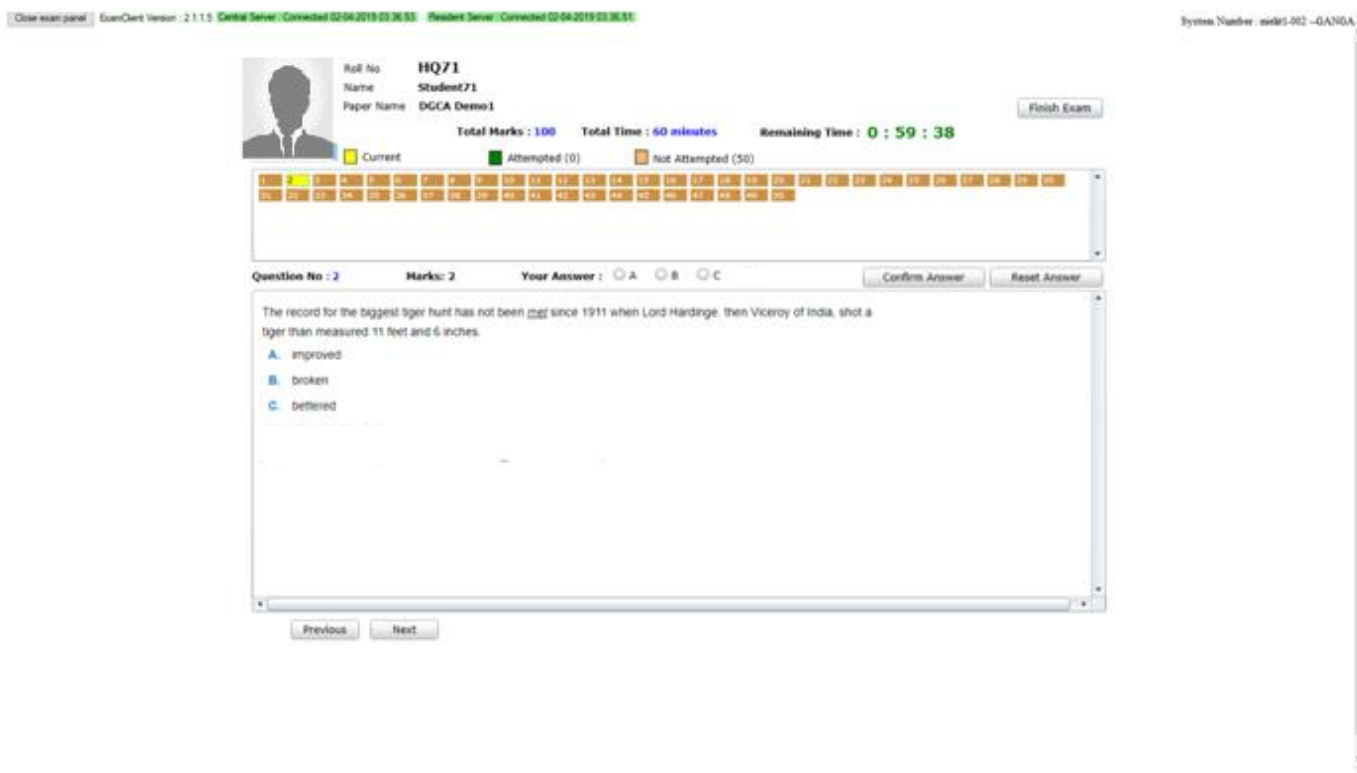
Close exam panel ExamClient Version : 2.1.1.5 Central Server : Connected 02-04-2019 03:36:53 Resident Server : Connected 02-04-2019 03:36:51

System Number : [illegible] -GANDA

Roll No HQ71
Name Student71
Paper Name DGCA Demo1

Finish Exam

Total Marks : 100 Total Time : 60 minutes Remaining Time : 0 : 59 : 38

Current Attempted (0) Not Attempted (50)

1 2 3 4 5 6 7 8 9 10 11 12 13 14 15 16 17 18 19 20 21 22 23 24 25 26 27 28 29 30 31 32 33 34 35 36 37 38 39 40 41 42 43 44 45 46 47 48 49 50

Question No : 2 Marks: 2 Your Answer : A B C Confirm Answer Reset Answer

The record for the biggest tiger hunt has not been met since 1911 when Lord Hardinge. then Viceroy of India, shot a tiger than measured 11 feet and 6 inches.

A. improved

B. broken

C. bettered

Previous Next